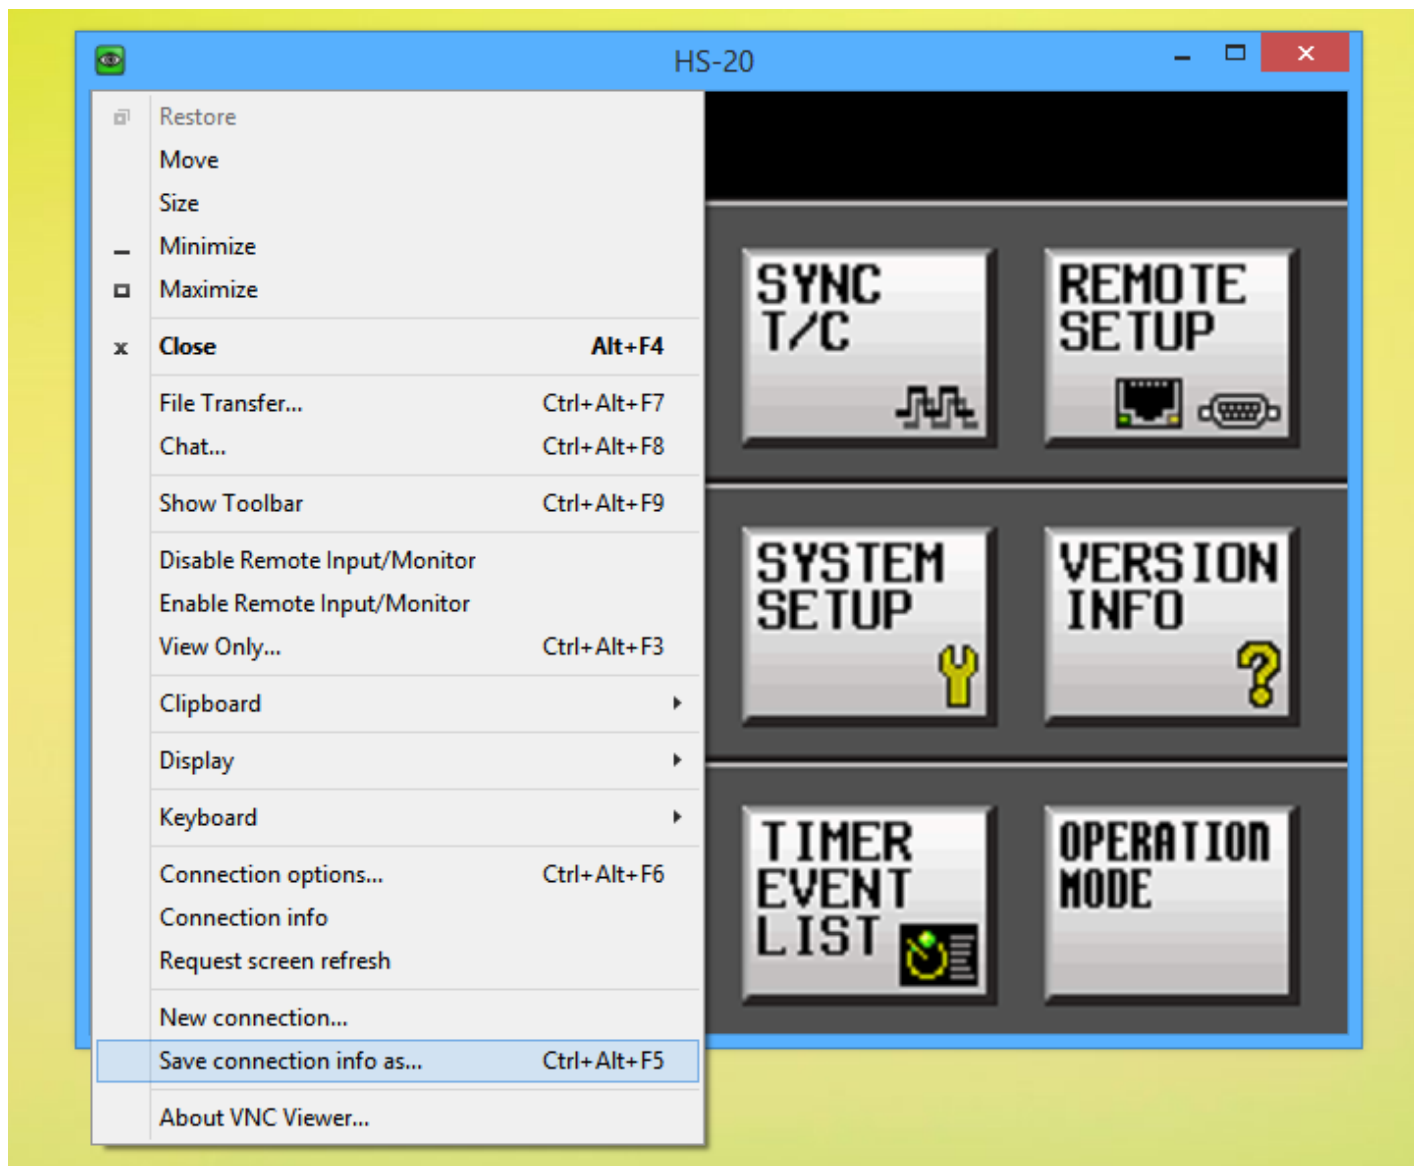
HS-20

Restore
Move
Size
Minimize
Maximize

Close Alt+F4

File Transfer... Ctrl+Alt+F7
Chat... Ctrl+Alt+F8

Show Toolbar Ctrl+Alt+F9

Disable Remote Input/Monitor
Enable Remote Input/Monitor
View Only... Ctrl+Alt+F3

Clipboard

Display

Keyboard

Connection options... Ctrl+Alt+F6
Connection info
Request screen refresh

New connection...
Save connection info as... Ctrl+Alt+F5

About VNC Viewer...

SYNC T/C

REMOTE SETUP

SYSTEM SETUP

VERSION INFO

TIMER EVENT LIST

OPERATION MODE